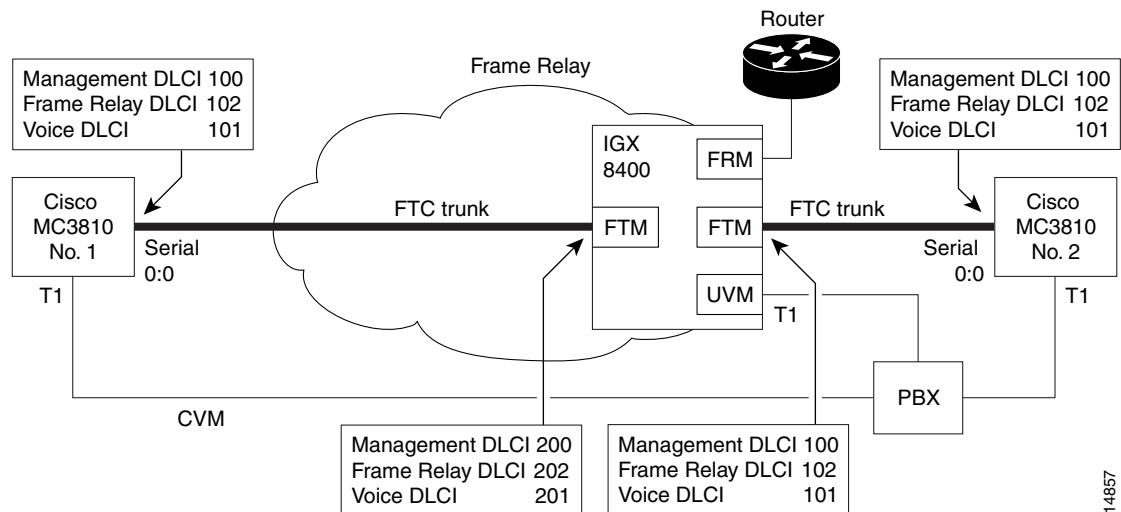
Router

Frame Relay

Management DLCI 100
Frame Relay DLCI 102
Voice DLCI 101

Management DLCI 100
Frame Relay DLCI 102
Voice DLCI 101

IGX
8400

FRM

Cisco
MC3810
No. 1

FTC trunk

FTM

FTM

FTC trunk

Cisco
MC3810
No. 2

Serial
0:0

Serial
0:0

T1

UVM

T1

T1

PBX

CVM

Management DLCI 200
Frame Relay DLCI 202
Voice DLCI 201

Management DLCI 100
Frame Relay DLCI 102
Voice DLCI 101

14857